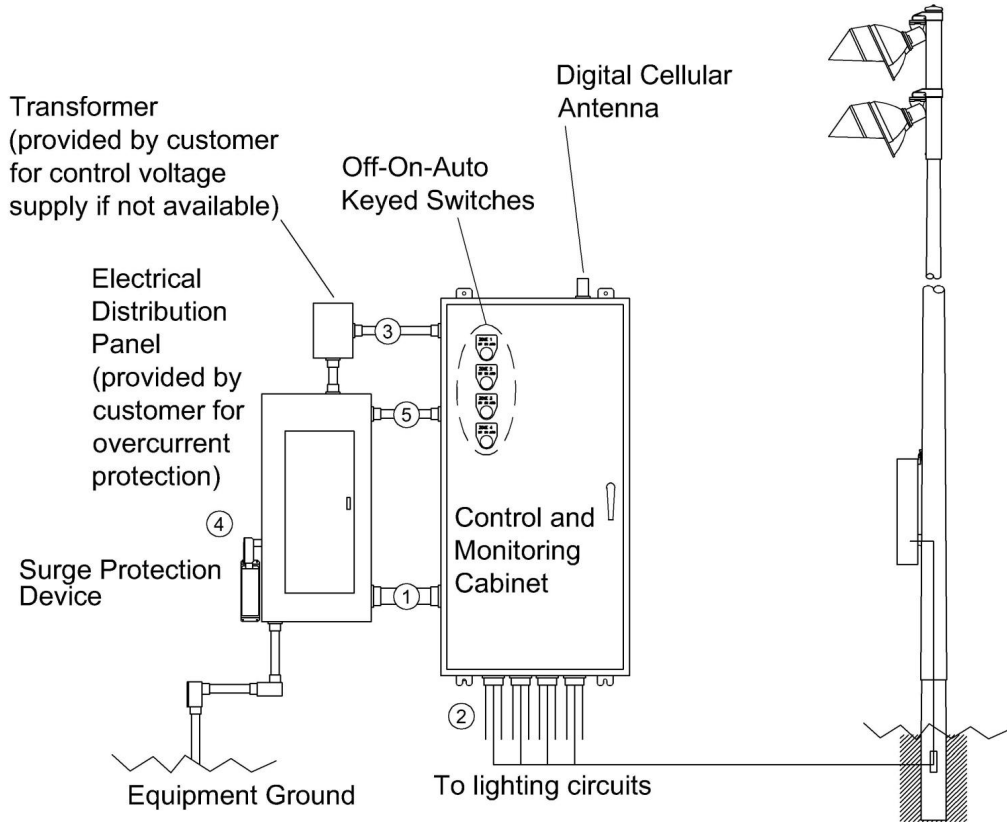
Transformer (provided by customer for control voltage supply if not available)

Digital Cellular Antenna

Off-On-Auto Keyed Switches

Electrical Distribution Panel (provided by customer for overcurrent protection)

3

5

4

Surge Protection Device

1

Control and Monitoring Cabinet

2

To lighting circuits

Equipment Ground